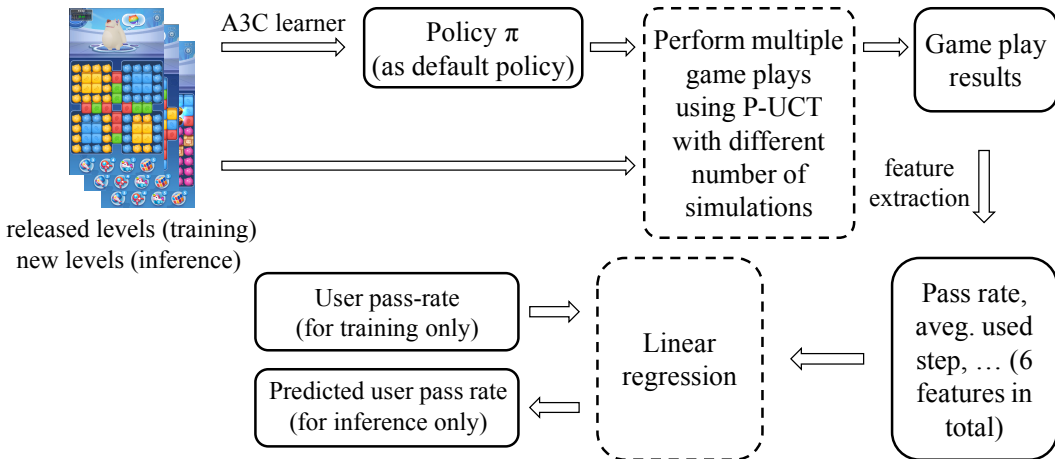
A3C learner

Policy π (as default policy)

Perform multiple game plays using P-UCT with different number of simulations

Game play results

feature extraction

released levels (training)
new levels (inference)

Pass rate, aveg. used step, … (6 features in total)

User pass-rate (for training only)

Linear regression

Predicted user pass rate (for inference only)